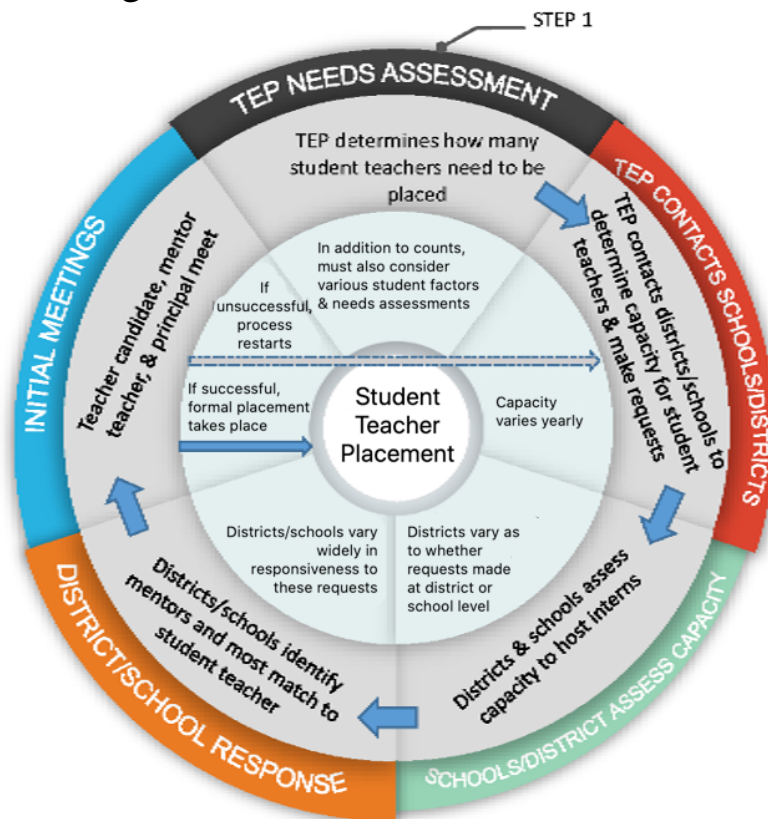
STEP 1

TEP NEEDS ASSESSMENT

TEP determines how many student teachers need to be placed

TEP CONTACTS SCHOOLS/DISTRICTS

TEP contacts districts/schools to determine capacity for student teachers & make requests

SCHOOLS/DISTRICT ASSESS CAPACITY

Districts & schools assess capacity to host interns

DISTRICT/SCHOOL RESPONSE

Districts/schools identify mentors and most match to student teacher

INITIAL MEETINGS

Teacher candidate, mentor teacher, & principal meet

In addition to counts, must also consider various student factors & needs assessments

If unsuccessful, process restarts

If successful, formal placement takes place

Student Teacher Placement

Capacity varies yearly

Districts vary as to whether requests made at district or school level

Districts/schools vary widely in responsiveness to these requests